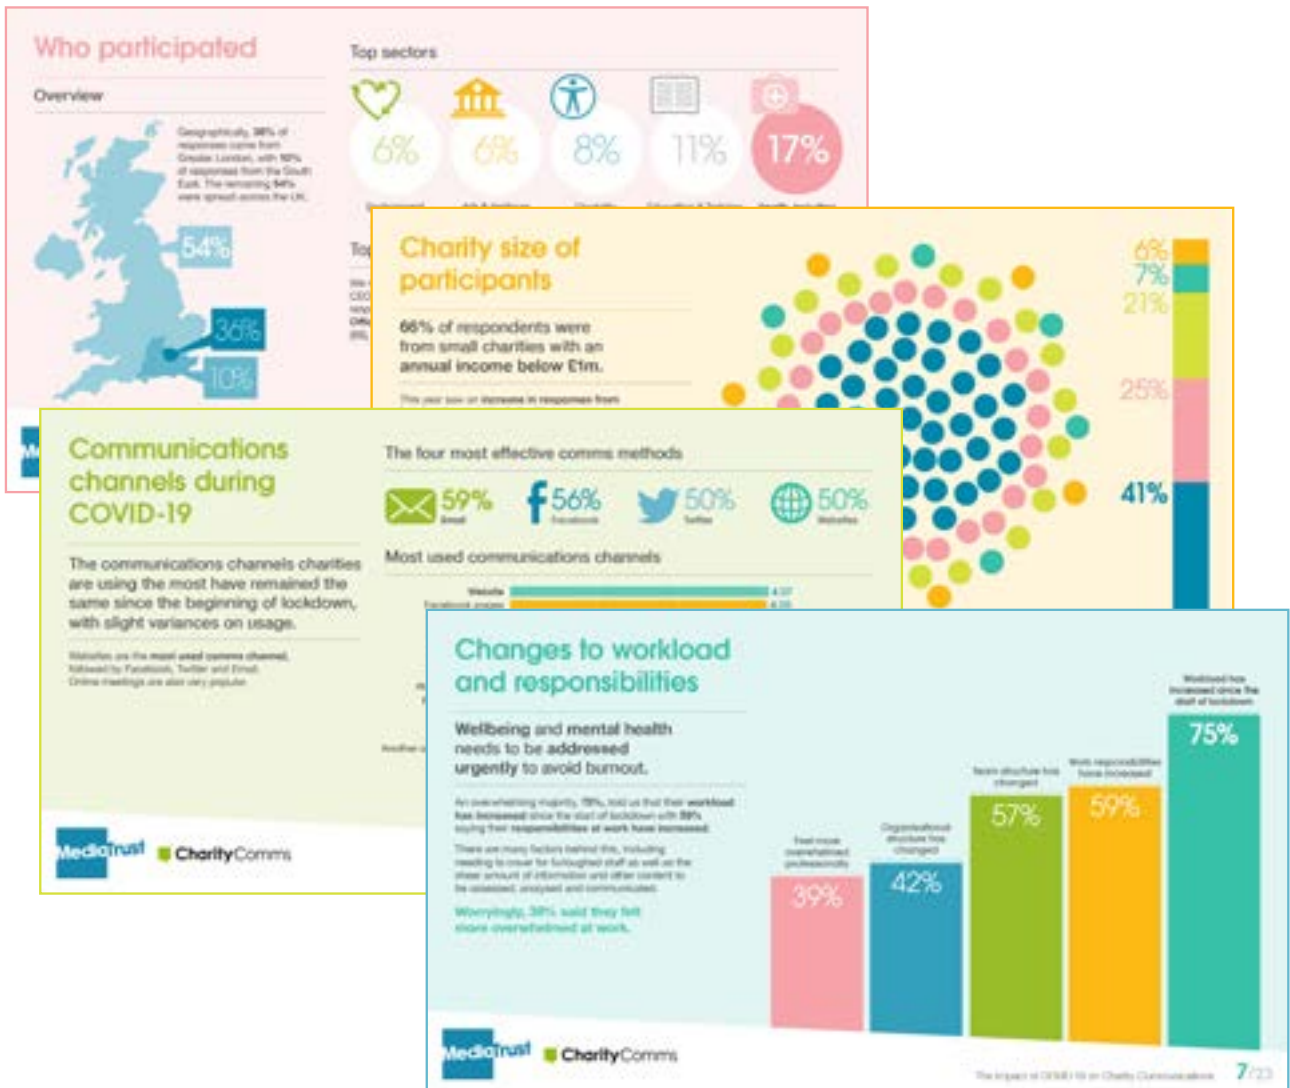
Who participated

Overview

Geographically, 38% of responses came from Greater London, with 10% of responses from the South East. The remaining 54% were spread across the UK.

54%

36%

10%

Top sectors

6%

6%

8%

11%

17%

Charity size of participants

66% of respondents were from small charities with an annual income below £1m.

This year saw an increase in responses from

6%

7%

21%

25%

41%

Communications channels during COVID-19

The communications channels charities are using the most have remained the same since the beginning of lockdown, with slight variances on usage.

Websites are the most used comms channel, followed by Facebook, Twitter and Email. Online meetings are also very popular.

The four most effective comms methods

59% Email

56% Facebook

50% Twitter

50% Websites

Most used communications channels

Website

Facebook pages

MediaTrust

CharityComms

Changes to workload and responsibilities

Wellbeing and mental health needs to be addressed urgently to avoid burnout.

An overwhelming majority, 75%, told us that their workload has increased since the start of lockdown with 59% saying their responsibilities at work have increased.

There are many factors behind this, including needing to cover for furloughed staff as well as the sheer amount of information and other content to be assessed, analysed and communicated.

Worryingly, 39% said they felt more overwhelmed at work.

Feel more overwhelmed professionally

39%

Organisational structure has changed

42%

Team structure has changed

57%

Work responsibilities have increased

59%

Workload has increased since the start of lockdown

75%

MediaTrust

CharityComms

The impact of COVID-19 on Charity Communications

7/23